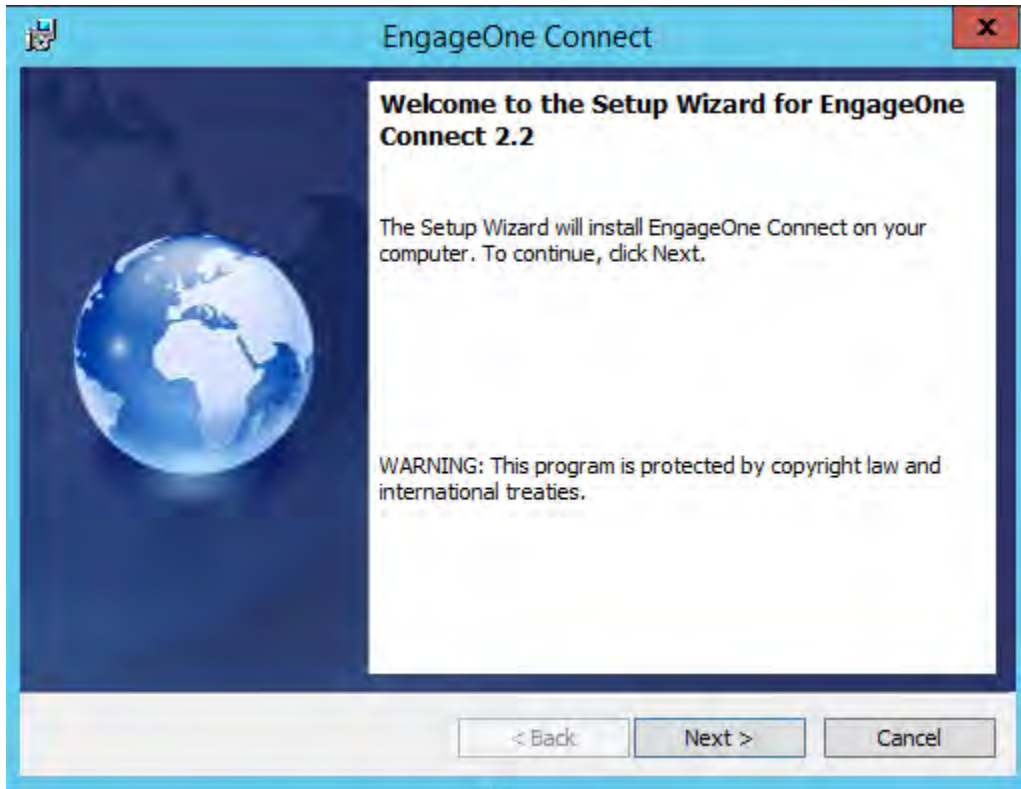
EngageOne Connect

x

Welcome to the Setup Wizard for EngageOne Connect 2.2

The Setup Wizard will install EngageOne Connect on your computer. To continue, click Next.

WARNING: This program is protected by copyright law and international treaties.

< Back

Next >

Cancel